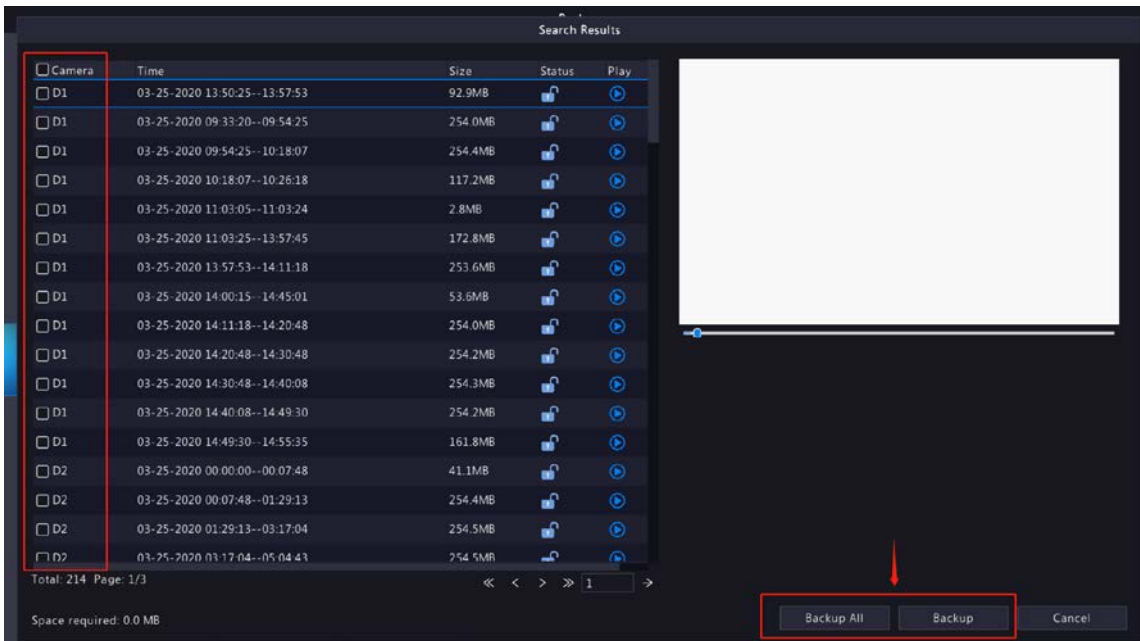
Search Results

| Camera | Time | Size | Status | Play |
|---|---|---|---|---|
| D1 | 03-25-2020 13:50:25--13:57:53 | 92.9MB | | |
| D1 | 03-25-2020 09:33:20--09:54:25 | 254.0MB | | |
| D1 | 03-25-2020 09:54:25--10:18:07 | 254.4MB | | |
| D1 | 03-25-2020 10:18:07--10:26:18 | 117.2MB | | |
| D1 | 03-25-2020 11:03:05--11:03:24 | 2.8MB | | |
| D1 | 03-25-2020 11:03:25--13:57:45 | 172.8MB | | |
| D1 | 03-25-2020 13:57:53--14:11:18 | 253.6MB | | |
| D1 | 03-25-2020 14:00:15--14:45:01 | 53.6MB | | |
| D1 | 03-25-2020 14:11:18--14:20:48 | 254.0MB | | |
| D1 | 03-25-2020 14:20:48--14:30:48 | 254.2MB | | |
| D1 | 03-25-2020 14:30:48--14:40:08 | 254.3MB | | |
| D1 | 03-25-2020 14:40:08--14:49:30 | 254.2MB | | |
| D1 | 03-25-2020 14:49:30--14:55:35 | 161.8MB | | |
| D2 | 03-25-2020 00:00:00--00:07:48 | 41.1MB | | |
| D2 | 03-25-2020 00:07:48--01:29:13 | 254.4MB | | |
| D2 | 03-25-2020 01:29:13--03:17:04 | 254.5MB | | |
| D2 | 03-25-2020 03:17:04--05:04:43 | 254.5MB | | |

Total: 214 Page: 1/3

1

Space required: 0.0 MB

Backup All
Backup
Cancel